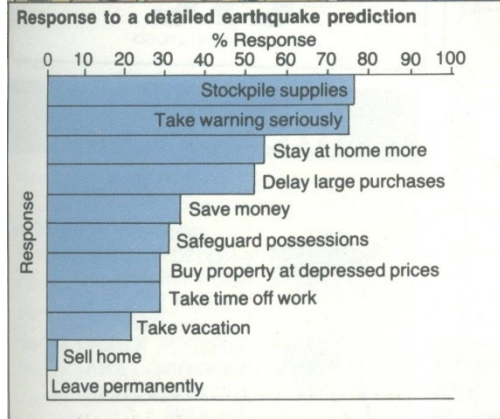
Response to a detailed earthquake prediction

% Response

0 10 20 30 40 50 60 70 80 90 100

Response

Stockpile supplies
Take warning seriously
Stay at home more
Delay large purchases
Save money
Safeguard possessions
Buy property at depressed prices
Take time off work
Take vacation
Sell home
Leave permanently